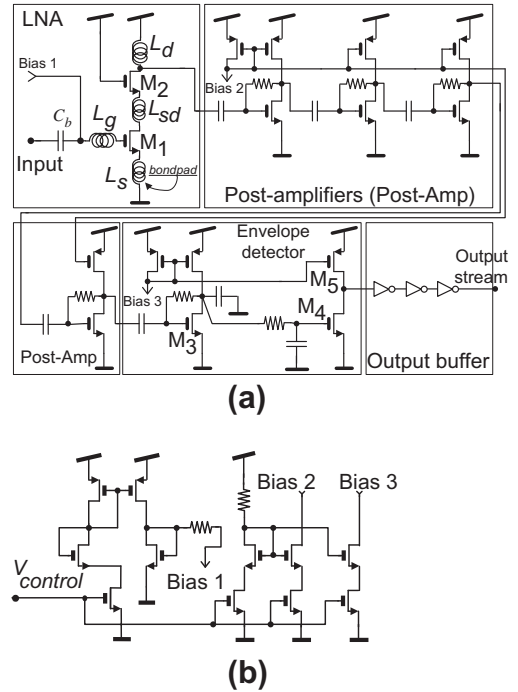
LNA

Bias 1

$L_d$

$M_2$

$L_{sd}$

$C_b$

$L_g$

$M_1$

Input

$L_s$

bondpad

Bias 2

Post-amplifiers (Post-Amp)

Envelope detector

Bias 3

$M_5$

$M_4$

$M_3$

Output stream

Post-Amp

Output buffer

(a)

Bias 2

Bias 3

$V_{control}$

Bias 1

(b)